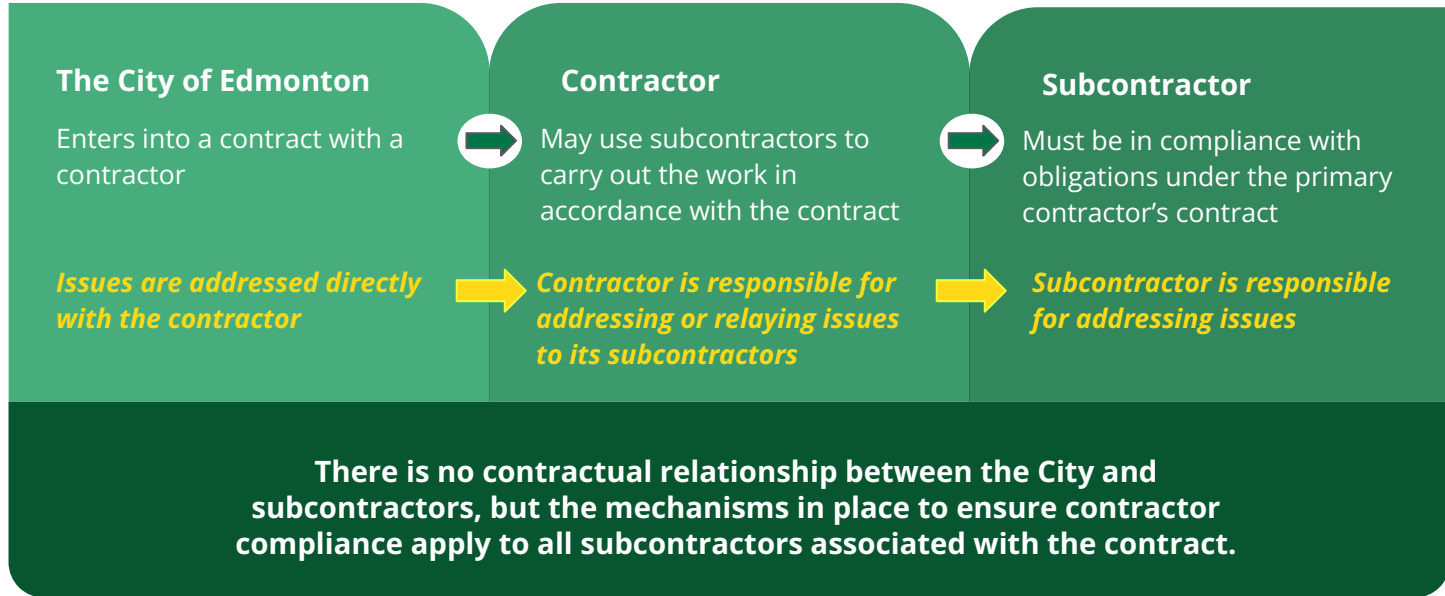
The City of Edmonton

Enters into a contract with a contractor

Issues are addressed directly with the contractor

Contractor

May use subcontractors to carry out the work in accordance with the contract

Contractor is responsible for addressing or relaying issues to its subcontractors

Subcontractor

Must be in compliance with obligations under the primary contractor's contract

Subcontractor is responsible for addressing issues

There is no contractual relationship between the City and subcontractors, but the mechanisms in place to ensure contractor compliance apply to all subcontractors associated with the contract.